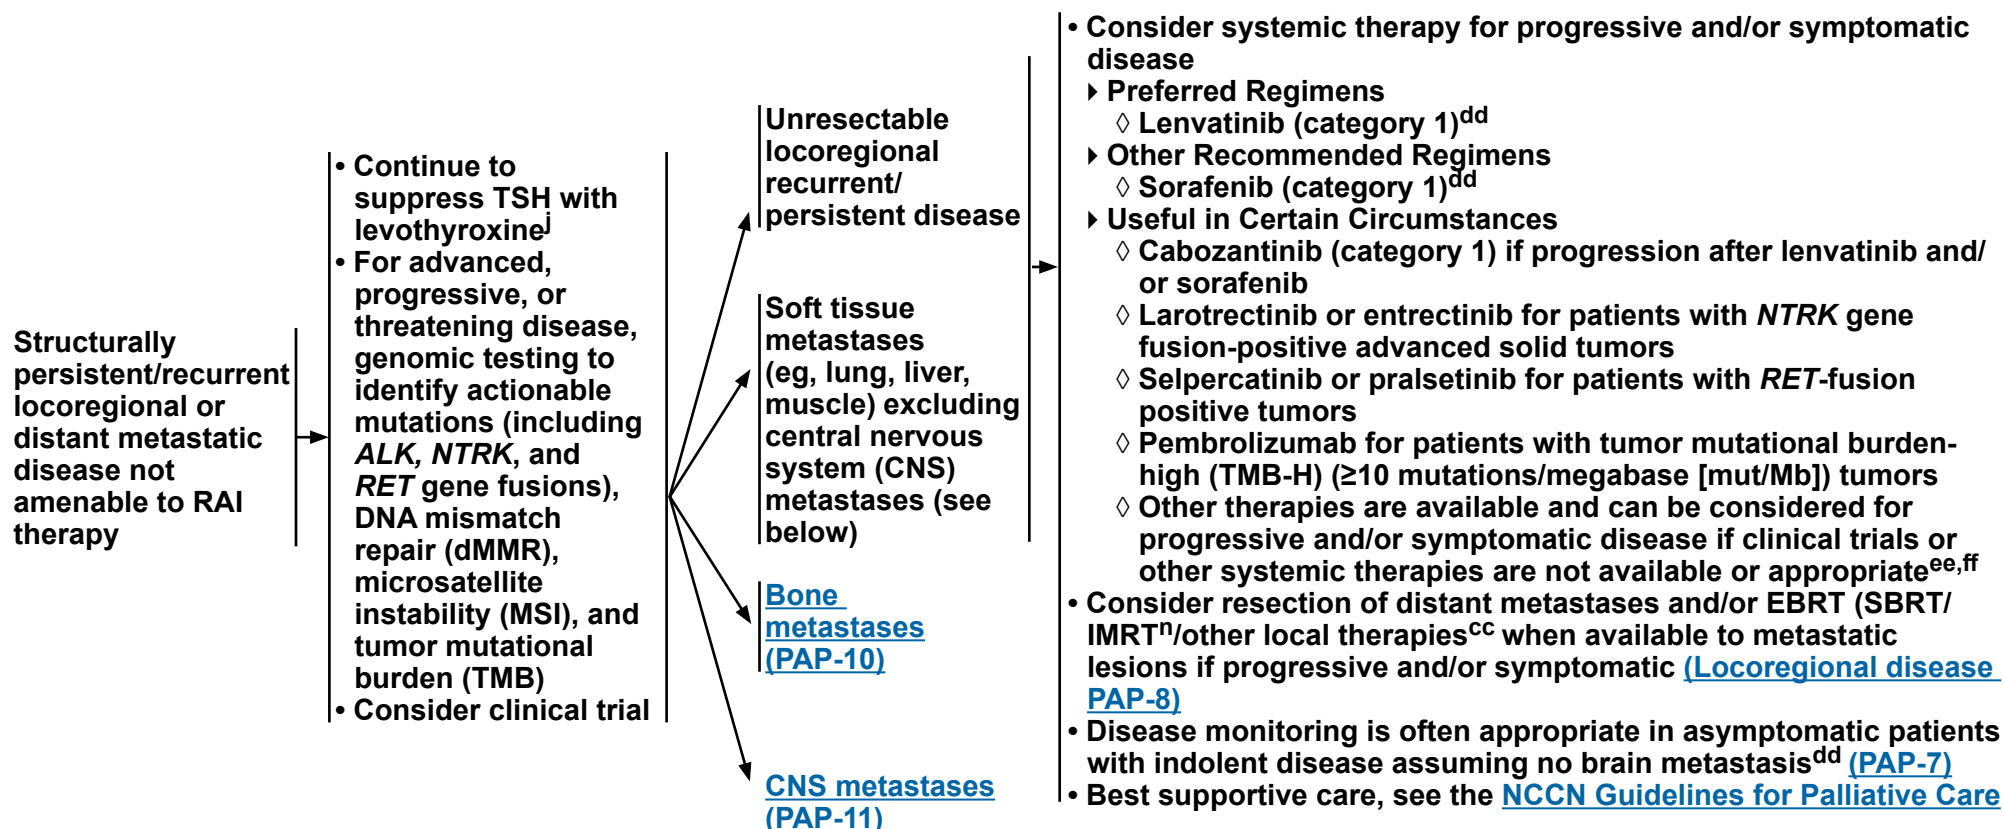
Structurally persistent/recurrent locoregional or distant metastatic disease not amenable to RAI therapy

• Continue to suppress TSH with levothyroxine$^{j}$
• For advanced, progressive, or threatening disease, genomic testing to identify actionable mutations (including *ALK, NTRK*, and *RET* gene fusions), DNA mismatch repair (dMMR), microsatellite instability (MSI), and tumor mutational burden (TMB)
• Consider clinical trial

Unresectable locoregional recurrent/ persistent disease

Soft tissue metastases (eg, lung, liver, muscle) excluding central nervous system (CNS) metastases (see below)

Bone metastases (PAP-10)

CNS metastases (PAP-11)

• Consider systemic therapy for progressive and/or symptomatic disease
‣ Preferred Regimens
◊ Lenvatinib (category 1)$^{dd}$
‣ Other Recommended Regimens
◊ Sorafenib (category 1)$^{dd}$
‣ Useful in Certain Circumstances
◊ Cabozantinib (category 1) if progression after lenvatinib and/ or sorafenib
◊ Larotrectinib or entrectinib for patients with *NTRK* gene fusion-positive advanced solid tumors
◊ Selpercatinib or pralsetinib for patients with *RET*-fusion positive tumors
◊ Pembrolizumab for patients with tumor mutational burden-high (TMB-H) (≥10 mutations/megabase [mut/Mb]) tumors
◊ Other therapies are available and can be considered for progressive and/or symptomatic disease if clinical trials or other systemic therapies are not available or appropriate$^{ee,ff}$
• Consider resection of distant metastases and/or EBRT (SBRT/ IMRT$^{n}$/other local therapies$^{cc}$ when available to metastatic lesions if progressive and/or symptomatic (Locoregional disease PAP-8)
• Disease monitoring is often appropriate in asymptomatic patients with indolent disease assuming no brain metastasis$^{dd}$ (PAP-7)
• Best supportive care, see the NCCN Guidelines for Palliative Care